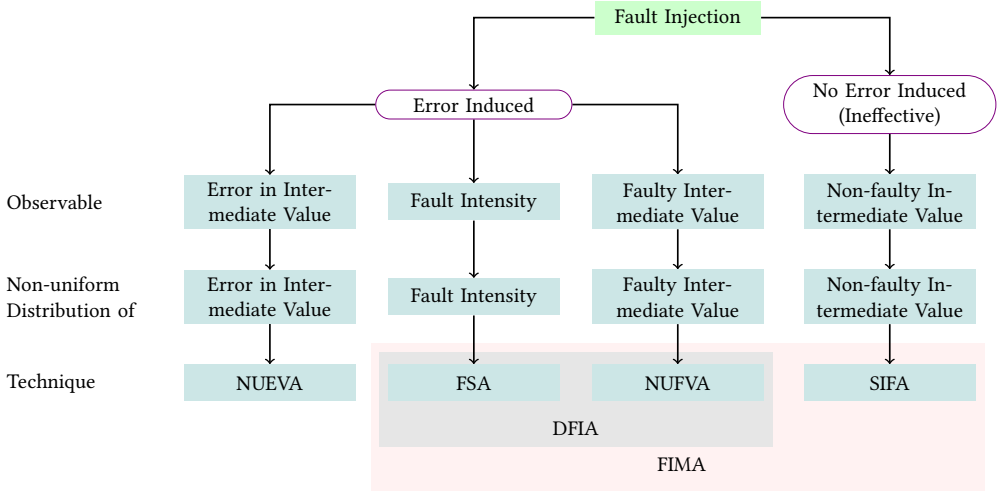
Fault Injection

Error Induced

No Error Induced (Ineffective)

Observable

Error in Intermediate Value

Fault Intensity

Faulty Intermediate Value

Non-faulty Intermediate Value

Non-uniform Distribution of

Error in Intermediate Value

Fault Intensity

Faulty Intermediate Value

Non-faulty Intermediate Value

Technique

NUEVA

FSA

NUFVA

SIFA

DFIA

FIMA